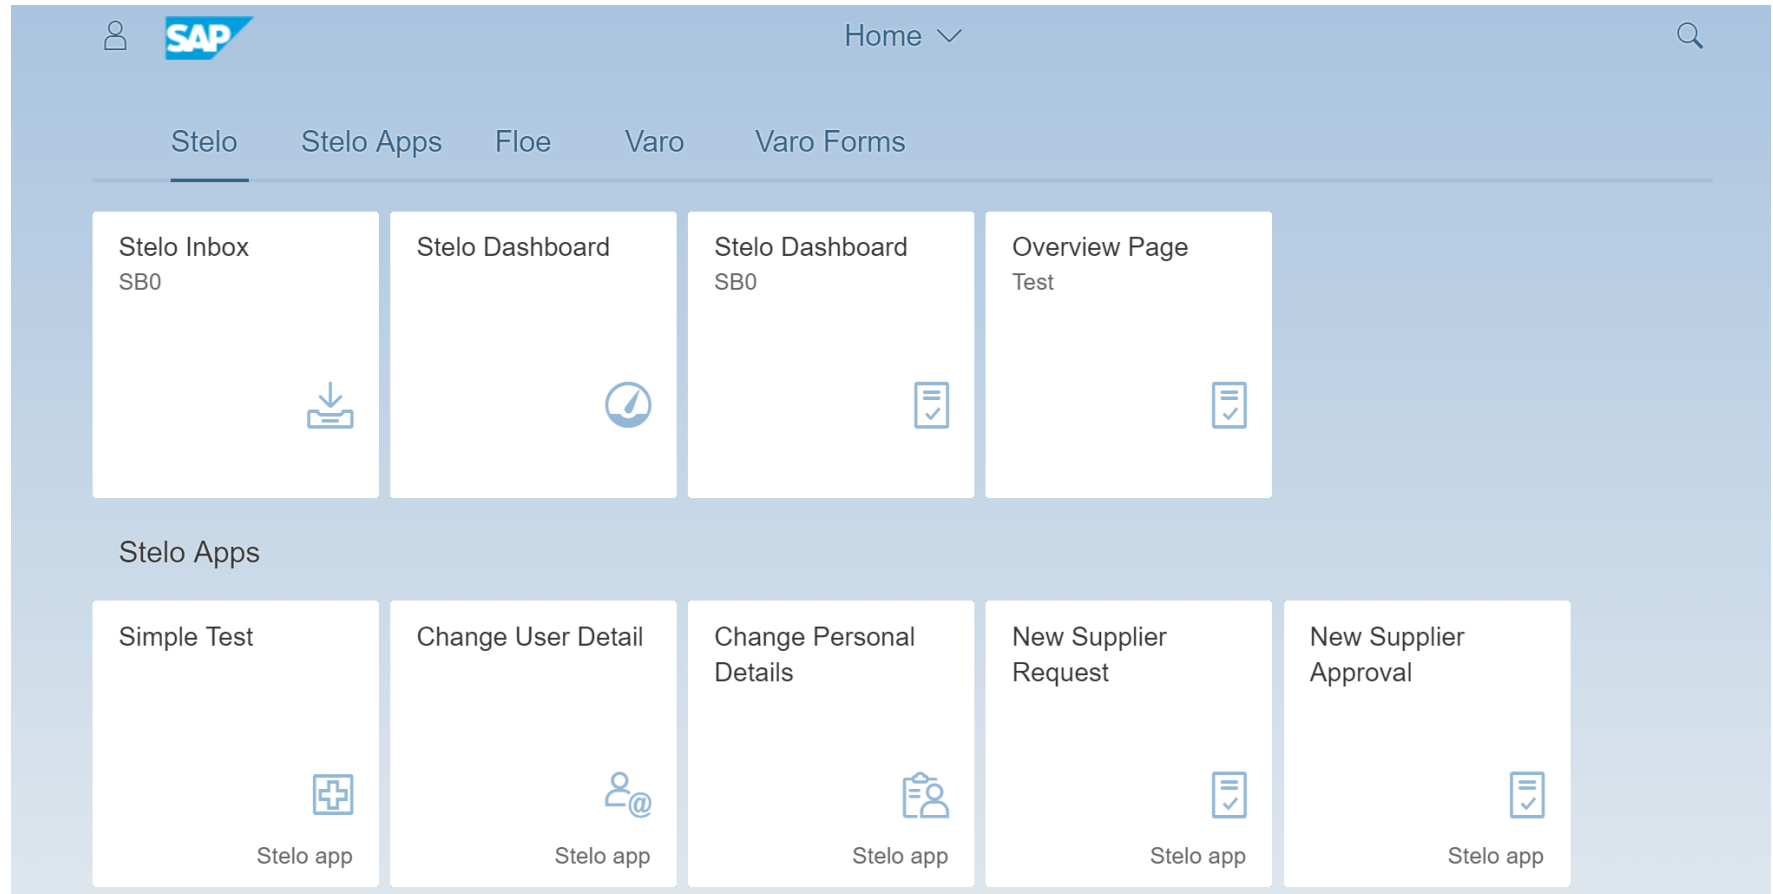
SAP

Home

Stelo Stelo Apps Floe Varo Varo Forms

Stelo Inbox
SB0

Stelo Dashboard

Stelo Dashboard
SB0

Overview Page
Test

Stelo Apps

Simple Test
Stelo app

Change User Detail
Stelo app

Change Personal Details
Stelo app

New Supplier Request
Stelo app

New Supplier Approval
Stelo app